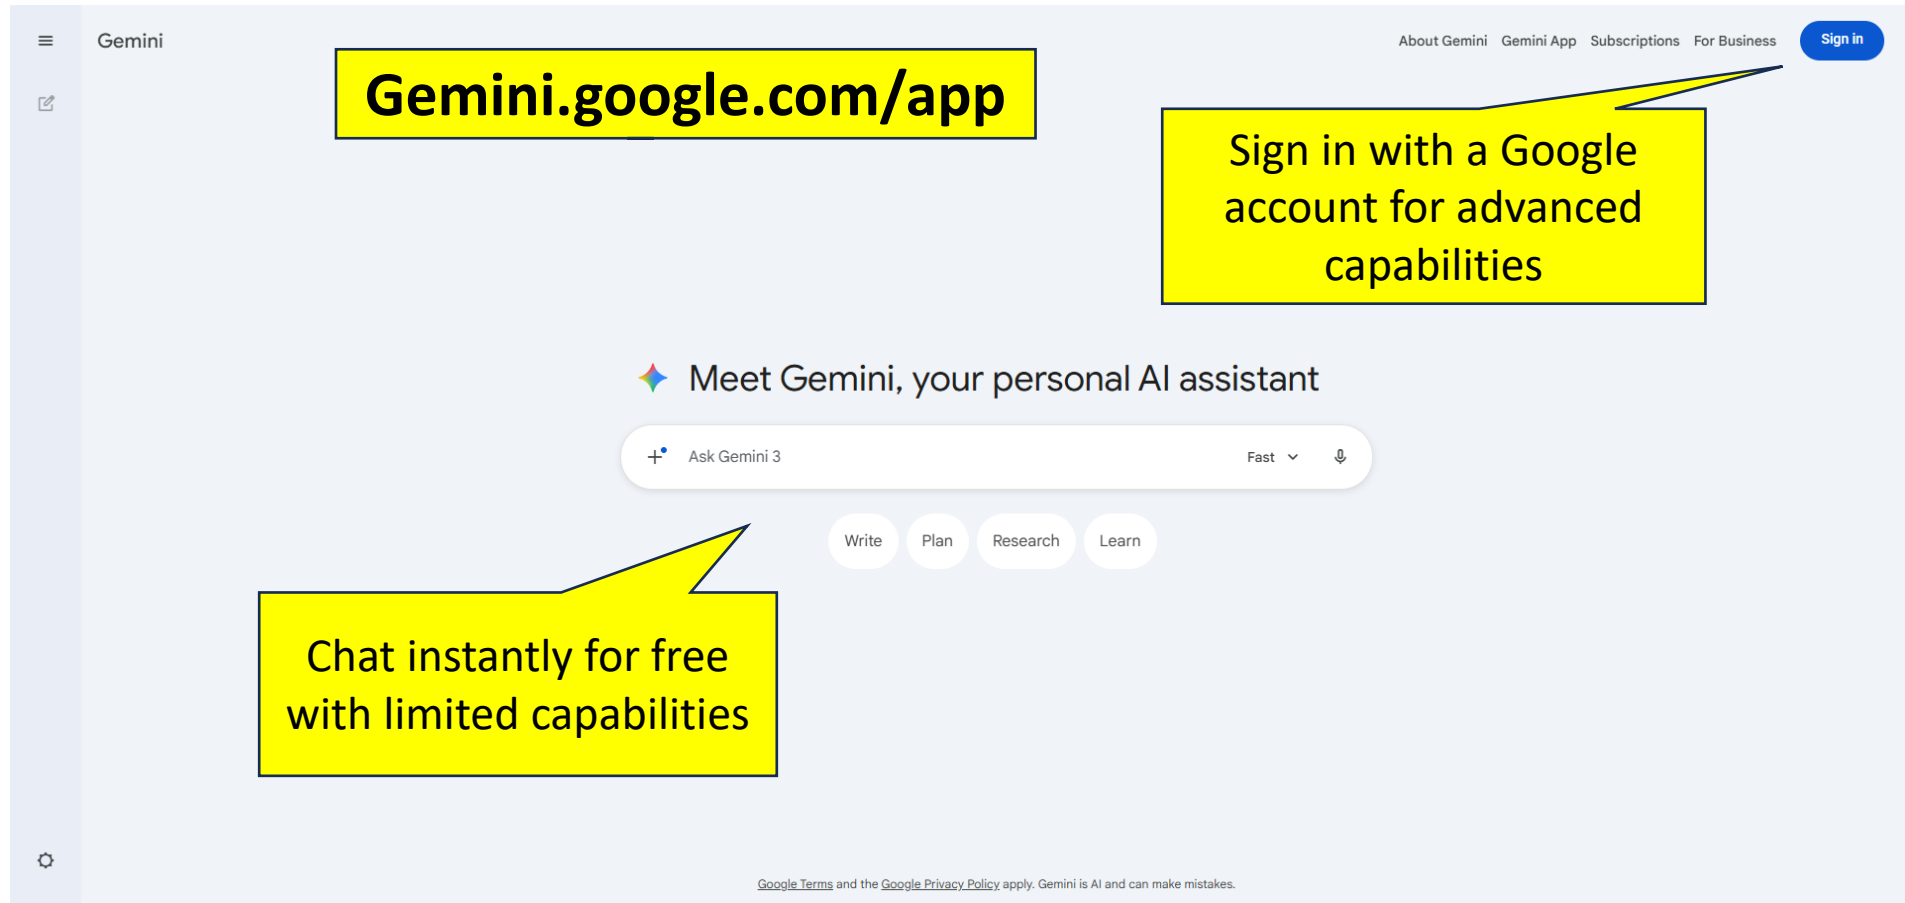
Gemini

Gemini.google.com/app

About Gemini Gemini App Subscriptions For Business Sign in

Sign in with a Google account for advanced capabilities

Meet Gemini, your personal AI assistant

Ask Gemini 3

Fast

Write Plan Research Learn

Chat instantly for free with limited capabilities

Google Terms and the Google Privacy Policy apply. Gemini is AI and can make mistakes.